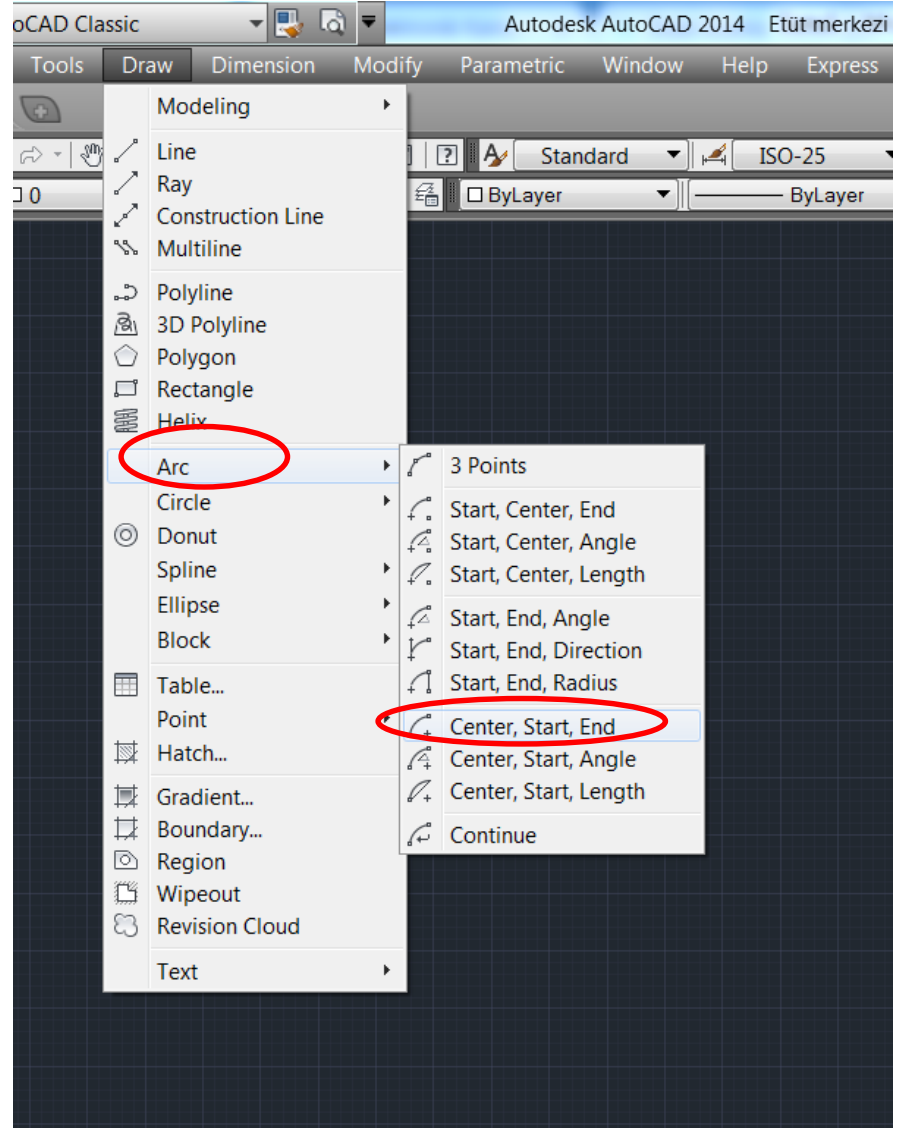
oCAD Classic

Autodesk AutoCAD 2014 Etüt merkezi

Tools Draw Dimension Modify Parametric Window Help Express

Standard ISO-25

0

ByLayer ByLayer

Modeling

Line
Ray
Construction Line
Multiline

Polyline
3D Polyline
Polygon
Rectangle
Helix

Arc
Circle
Donut
Spline
Ellipse
Block

Table...
Point
Hatch...

Gradient...
Boundary...
Region
Wipeout
Revision Cloud

Text

3 Points

Start, Center, End
Start, Center, Angle
Start, Center, Length

Start, End, Angle
Start, End, Direction
Start, End, Radius

Center, Start, End
Center, Start, Angle
Center, Start, Length

Continue